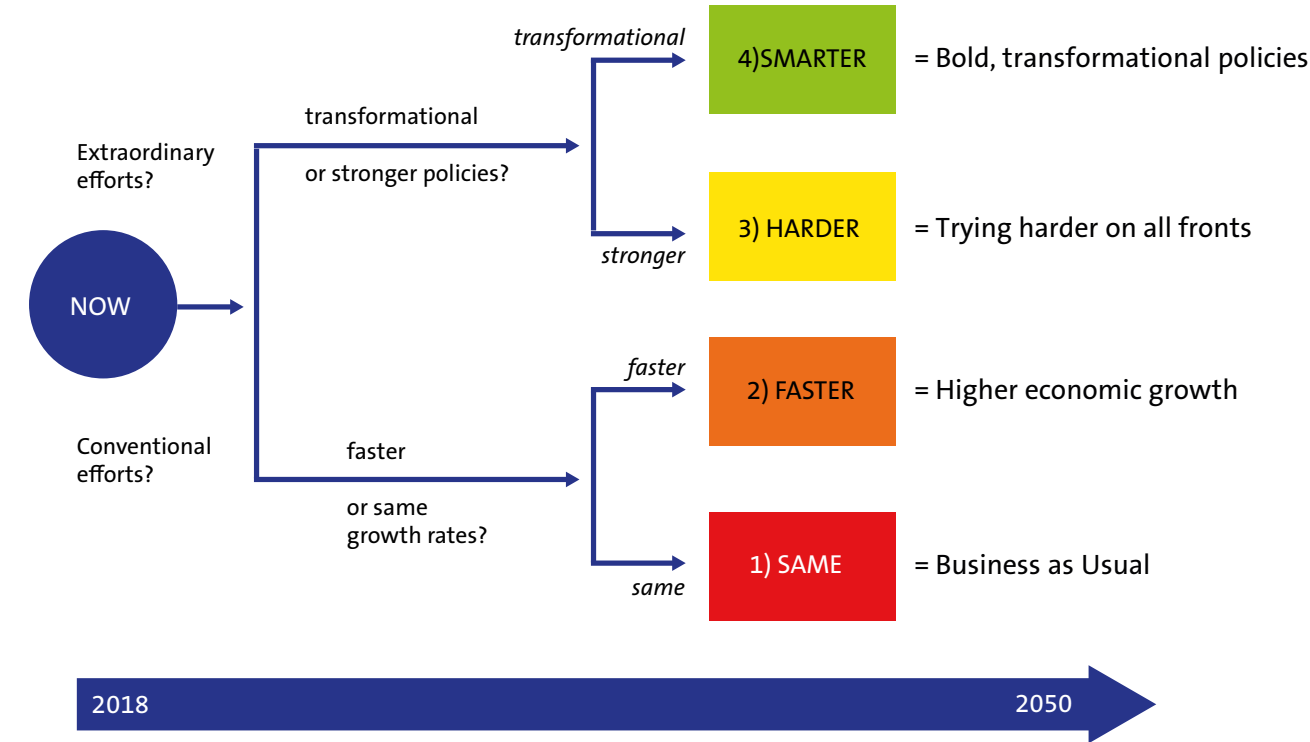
NOW

Extraordinary efforts?

transformational

or stronger policies?

transformational

4)SMARTER = Bold, transformational policies

3) HARDER = Trying harder on all fronts

stronger

Conventional efforts?

faster

or same growth rates?

faster

2) FASTER = Higher economic growth

1) SAME = Business as Usual

same

2018

2050